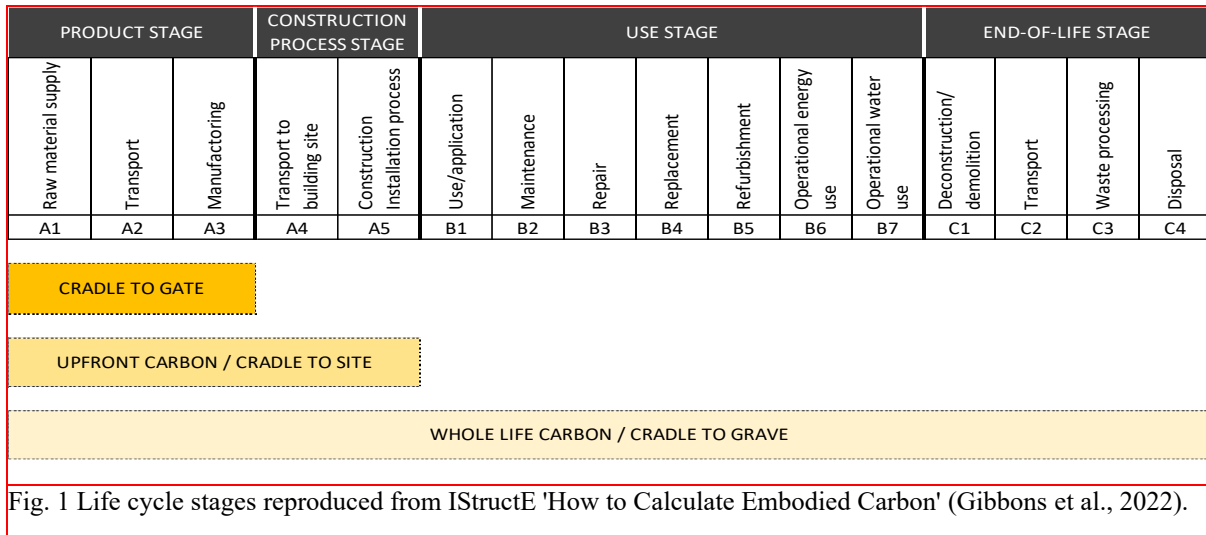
| PRODUCT STAGE | | | CONSTRUCTION PROCESS STAGE | | USE STAGE | | | | | | | END-OF-LIFE STAGE | | | |
|---|---|---|---|---|---|---|---|---|---|---|---|---|---|---|---|
| Raw material supply | Transport | Manufactoring | Transport to building site | Construction Installation process | Use/application | Maintenance | Repair | Replacement | Refurbishment | Operational energy use | Operational water use | Deconstruction/ demolition | Transport | Waste processing | Disposal |
| A1 | A2 | A3 | A4 | A5 | B1 | B2 | B3 | B4 | B5 | B6 | B7 | C1 | C2 | C3 | C4 |

CRADLE TO GATE

UPFRONT CARBON / CRADLE TO SITE

WHOLE LIFE CARBON / CRADLE TO GRAVE

Fig. 1 Life cycle stages reproduced from IStructE 'How to Calculate Embodied Carbon' (Gibbons et al., 2022).